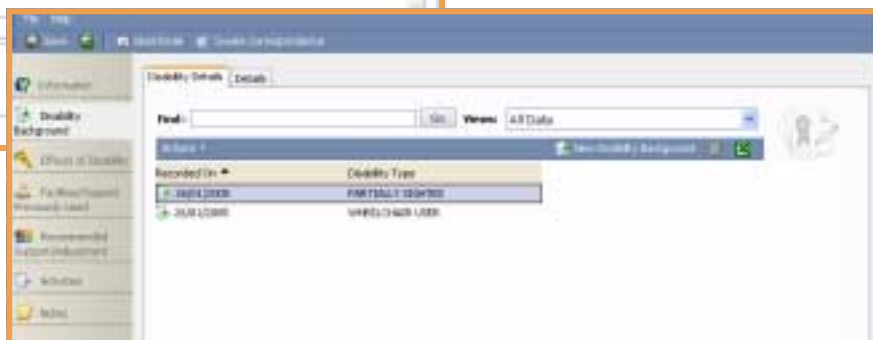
File Help

Save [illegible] New Note Create Correspondence

Information

Disability Background

Effects of Disability

Further Support Previously Used

Recommended Support/Adjustment

Activities

Notes

Disability Details | Details

Find: Go Views: All Data

Actions

New Disability Background

| Recorded On | Disability Type |
|---|---|
| 26/01/2005 | PARTIALLY SIGHTED |
| 26/01/2005 | WHEELCHAIR USER |